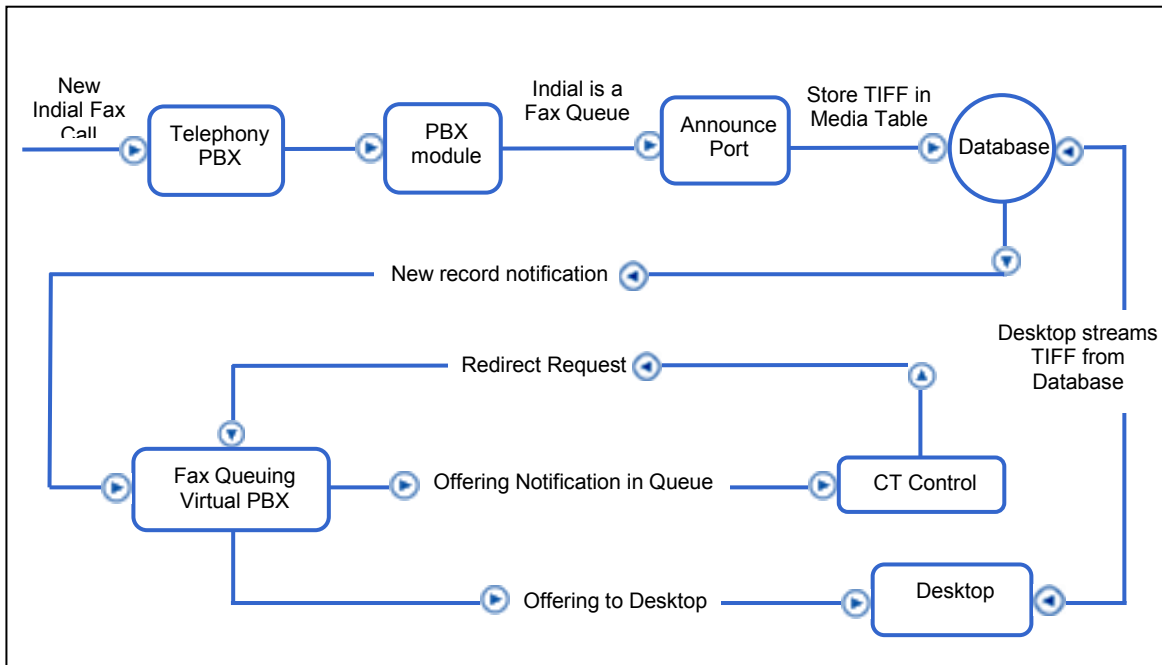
New Indial Fax Call

Telephony PBX

PBX module

Indial is a Fax Queue

Announce Port

Store TIFF in Media Table

Database

New record notification

Desktop streams TIFF from Database

Redirect Request

Fax Queuing Virtual PBX

Offering Notification in Queue

CT Control

Offering to Desktop

Desktop